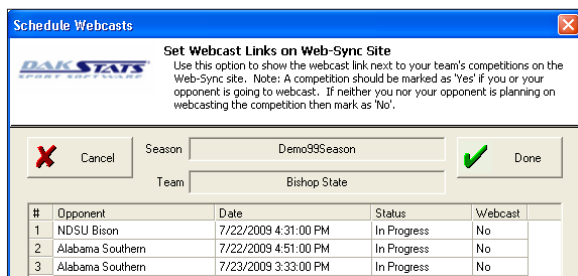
Schedule Webcasts

DAKSTATS SPORT SOFTWARE

Set Webcast Links on Web-Sync Site

Use this option to show the webcast link next to your team's competitions on the Web-Sync site. Note: A competition should be marked as 'Yes' if you or your opponent is going to webcast. If neither you nor your opponent is planning on webcasting the competition then mark as 'No'.

Cancel

Season Demo99Season

Team Bishop State

Done

| # | Opponent | Date | Status | Webcast |
|---|---|---|---|---|
| 1 | NDSU Bison | 7/22/2009 4:31:00 PM | In Progress | No |
| 2 | Alabama Southern | 7/22/2009 4:51:00 PM | In Progress | No |
| 3 | Alabama Southern | 7/23/2009 3:33:00 PM | In Progress | No |